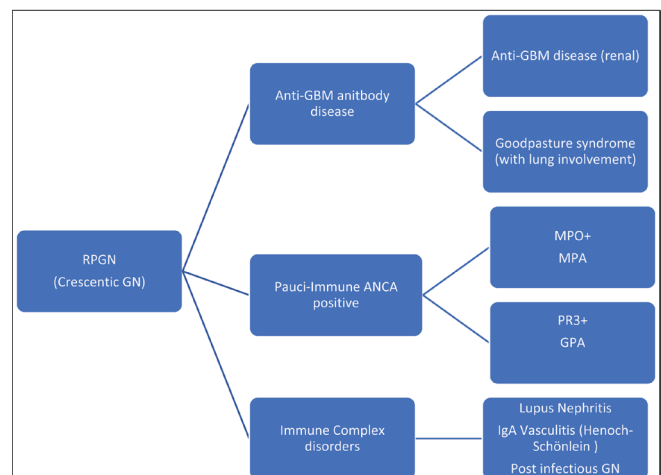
RPGN
(Crescentic GN)

Anti-GBM anitbody disease

Anti-GBM disease (renal)

Goodpasture syndrome (with lung involvement)

Pauci-Immune ANCA positive

MPO+
MPA

PR3+
GPA

Immune Complex disorders

Lupus Nephritis
IgA Vasculitis (Henoch-Schönlein )
Post infectious GN